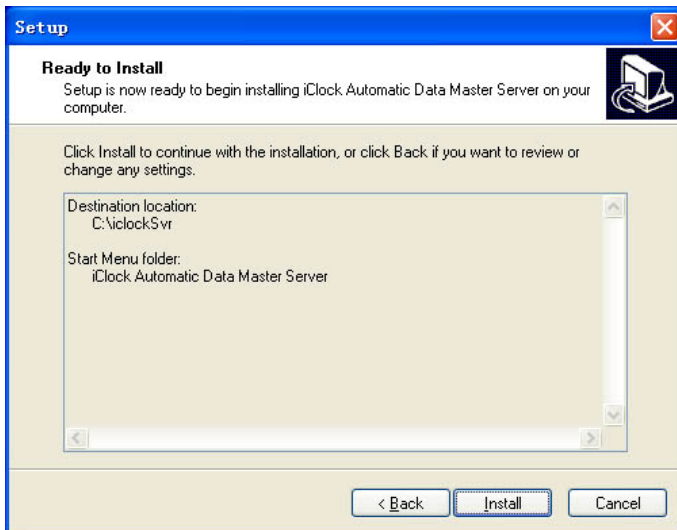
Setup

Ready to Install

Setup is now ready to begin installing iClock Automatic Data Master Server on your computer.

Click Install to continue with the installation, or click Back if you want to review or change any settings.

Destination location:
C:\iclockSvr

Start Menu folder:
iClock Automatic Data Master Server

< Back

Install

Cancel